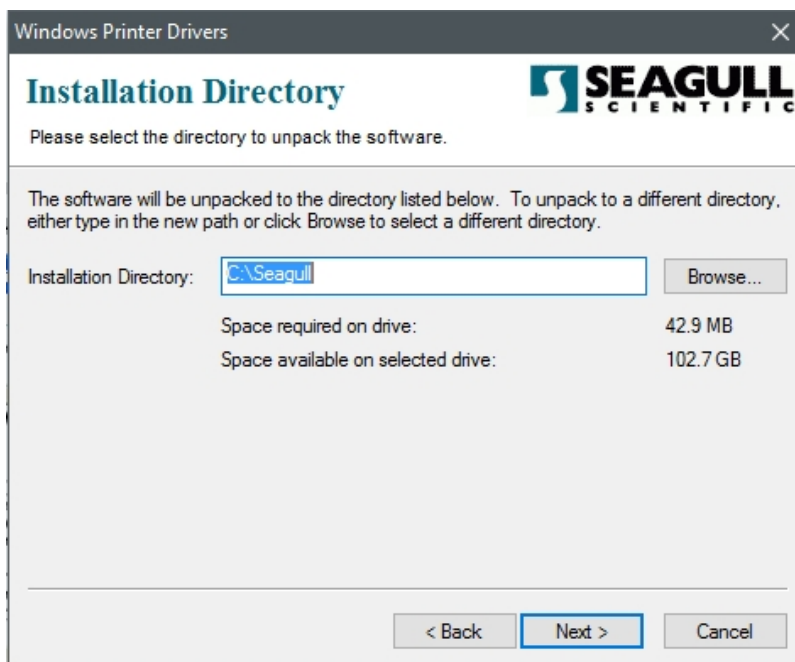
Windows Printer Drivers

Installation Directory

SEAGULL SCIENTIFIC

Please select the directory to unpack the software.

The software will be unpacked to the directory listed below. To unpack to a different directory, either type in the new path or click Browse to select a different directory.

Installation Directory: C:\Seagull Browse...

Space required on drive: 42.9 MB
Space available on selected drive: 102.7 GB

< Back Next > Cancel